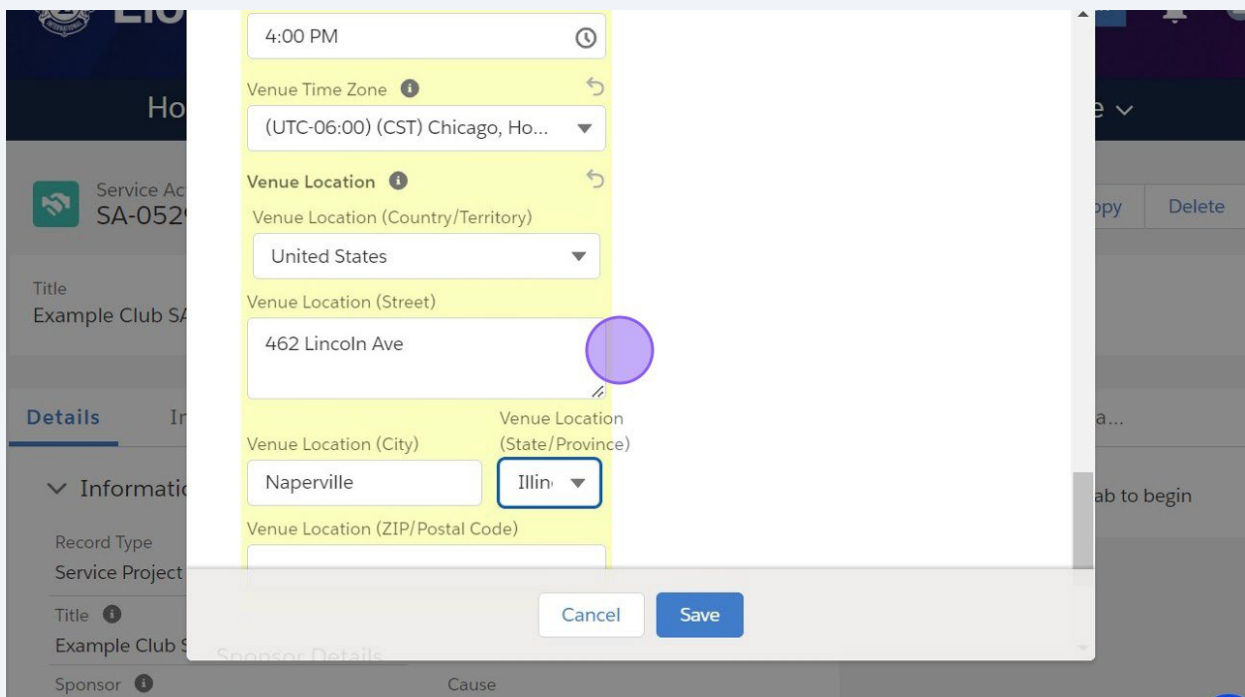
Ho

Service Ac
SA-052

Title
Example Club SA

Details In

Information

Record Type
Service Project

Title
Example Club S

Sponsor

Cause

Sponsor Details

4:00 PM

Venue Time Zone

(UTC-06:00) (CST) Chicago, Ho...

Venue Location

Venue Location (Country/Territory)

United States

Venue Location (Street)

462 Lincoln Ave

Venue Location (City)

Naperville

Venue Location (State/Province)

Illin

Venue Location (ZIP/Postal Code)

Cancel

Save

e

py

Delete

a...

ab to begin